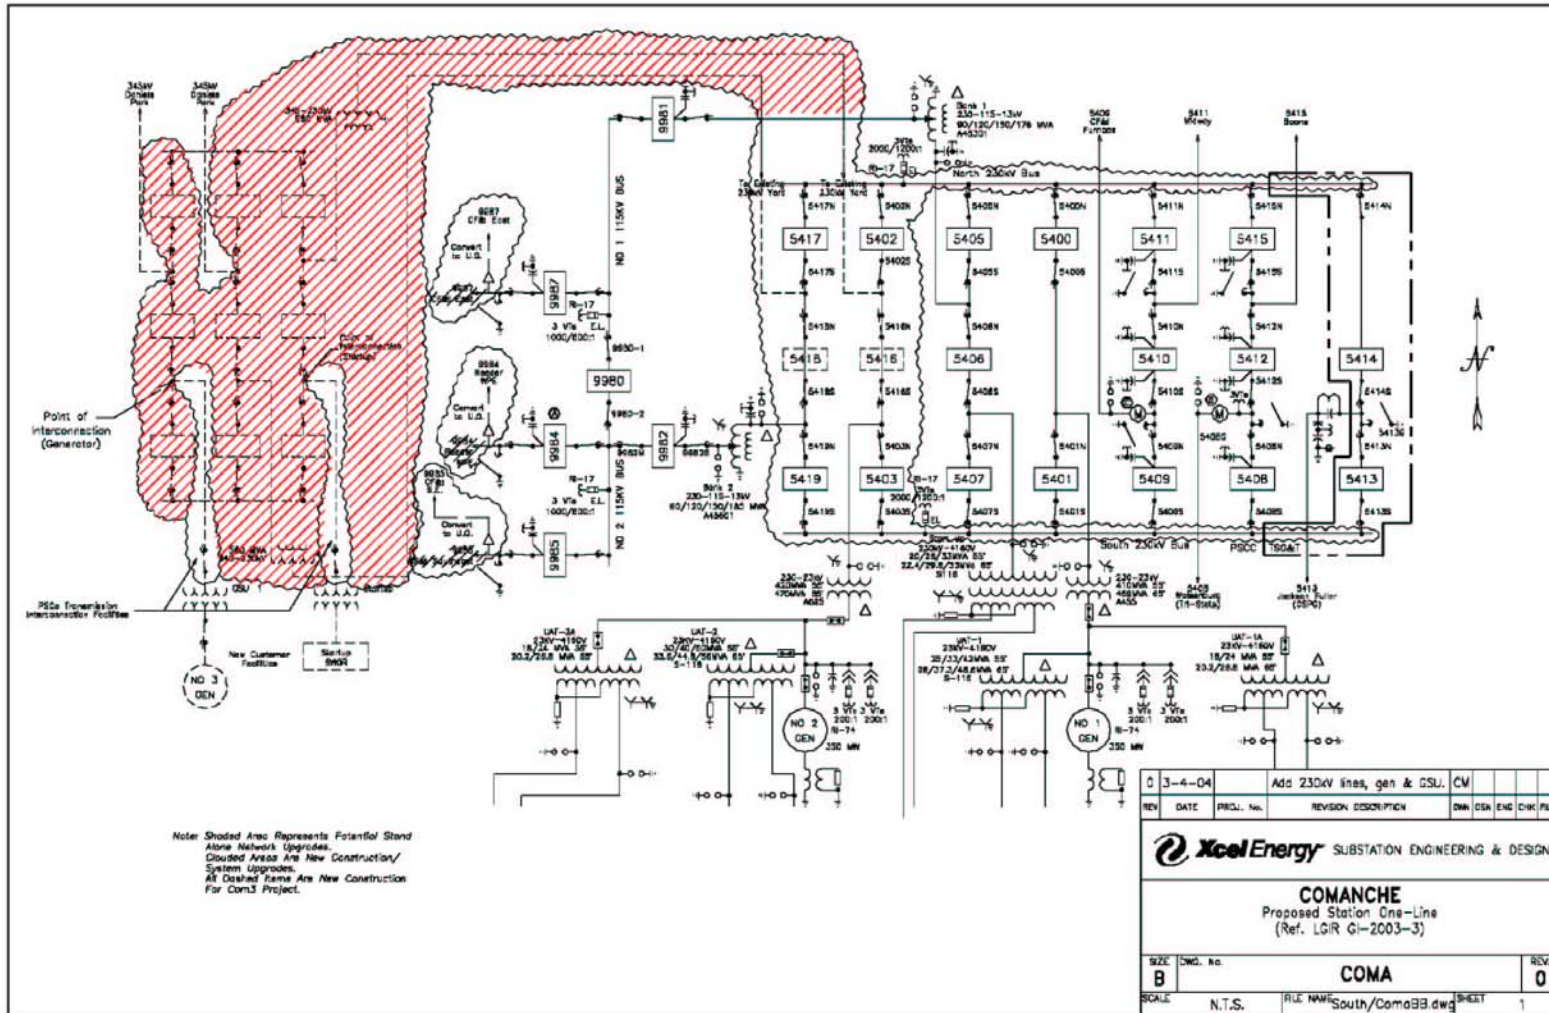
345kV Daniels Park

345kV Daniels Park

345-230kV 560 MVA

9981

Bank 1 230-115-13kV 90/120/150/178 MVA A45301

2000/1200:1

RI-17

North 230kV Bus

5406 CF&I Furnace

5411 Midway

5415 Boone

To Existing 230kV Yard

To Existing 230kV Yard

5417N

5402N

5405N

5400N

5411N

5415N

5414N

5417

5402

5405

5400

5411

5415

5417S

5402S

5405S

5400S

5411S

5415S

9987 CF&I East

Convert to U.G.

9987

RI-17

3 VTs 1000/600:1

NO 1 115KV BUS

9980-1

9980

9980-2

5418N

5416N

5406N

5410N

5412N

5418

5416

5406

5410

5412

5414

5418S

5416S

5406S

5410S

5412S

5414S

5413S

9984 Reader WPS

Convert to U.G.

9984

9982

5419N

5403N

5407N

5401N

5409N

5408N

5413N

Point of Interconnection (Generator)

Point of Interconnection (Startup)

5419

5403

5407

5401

5409

5408

5413

RI-17

3 VTs 1000/600:1

Bank 2 230-115-13kV 90/120/150/180 MVA A45601

2000/1200:1

9983 CF&I E.F.

Convert to U.G.

9985

NO 2 115KV BUS

5419S

5403S

5407S

5401S

5409S

5408S

5413S

South 230kV Bus

PSCO

TSGAIT

GSU

Startup

PSCo Transmission Interconnection Facilities

New Customer Facilities

Startup 9MQR

NO 3 GEN

230-22kV 420MVA 55° 470MVA 65° A625

230-22kV 410MVA 55° 458MVA 65° A635

5405 Midway/Boone (Tri-State)

5413 Jackson Fuller (DSPC)

UAT-3A 23KV-4160V 18/24 MVA 55° 20.2/26.8 MVA 65°

UAT-3 23KV-4160V 30/40/50MVA 55° 33.6/44.8/56MVA 65° S-119

UAT-1 23KV-4160V 25/33/42MVA 55° 28/37.2/46.8MVA 65° S-118

UAT-1A 23KV-4160V 18/24 MVA 55° 20.2/26.8 MVA 65°

NO 2 GEN

RI-74

350 MW

NO 1 GEN

RI-74

350 MW

3 VTs 200:1

3 VTs 200:1

Note: Shaded Area Represents Potential Stand Alone Network Upgrades. Clouded Areas Are New Construction/ System Upgrades. All Dashed Items Are New Construction For Com3 Project.

| 0 | 3-4-04 | | Add 230kV lines, gen & GSU. | CM | | | | |
|---|---|---|---|---|---|---|---|---|
| REV | DATE | PROJ. No. | REVISION DESCRIPTION | DWN | DSN | ENG | CHK | |

Xcel Energy SUBSTATION ENGINEERING & DESIGN

COMANCHE
Proposed Station One-Line
(Ref. LGIR GI-2003-3)

SIZE B | DWG. No. COMA | REV. 0

SCALE N.T.S. | FILE NAME South/Coma3B.dwg | SHEET 1